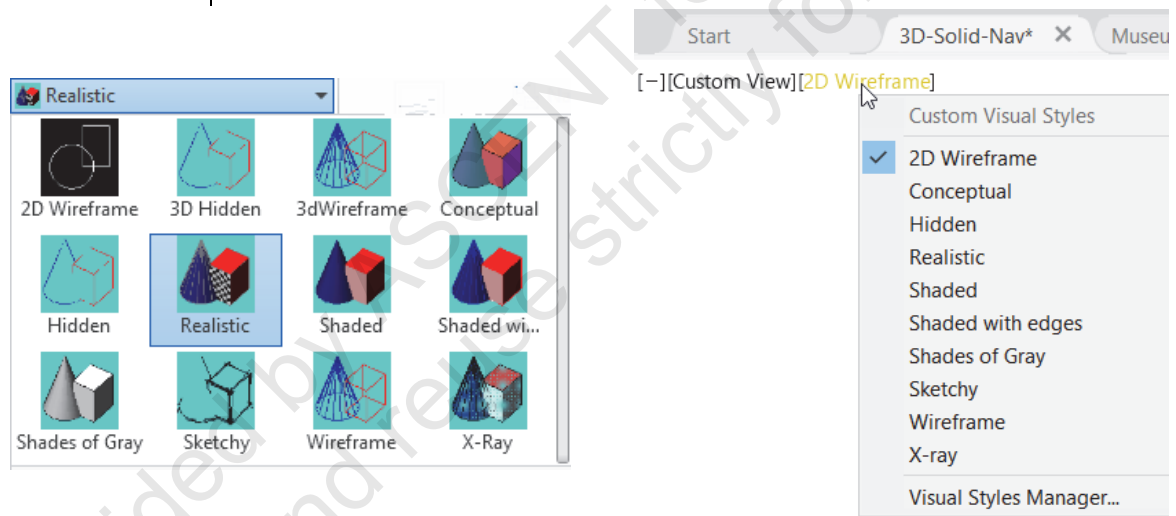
Realistic

2D Wireframe
3D Hidden
3dWireframe
Conceptual
Hidden
Realistic
Shaded
Shaded wi...
Shades of Gray
Sketchy
Wireframe
X-Ray

Start
3D-Solid-Nav*
Museu

[−][Custom View][2D Wireframe]

Custom Visual Styles
2D Wireframe
Conceptual
Hidden
Realistic
Shaded
Shaded with edges
Shades of Gray
Sketchy
Wireframe
X-ray
Visual Styles Manager...

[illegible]ded by ASCENT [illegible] and reuse strictly fo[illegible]